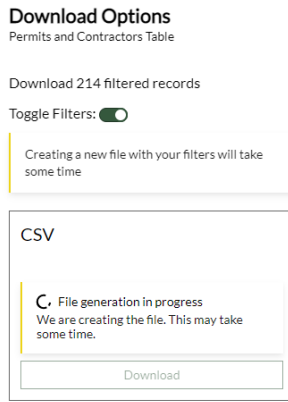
Download Options
Permits and Contractors Table

Download 214 filtered records

Toggle Filters:

Creating a new file with your filters will take some time

CSV

File generation in progress
We are creating the file. This may take some time.

Download